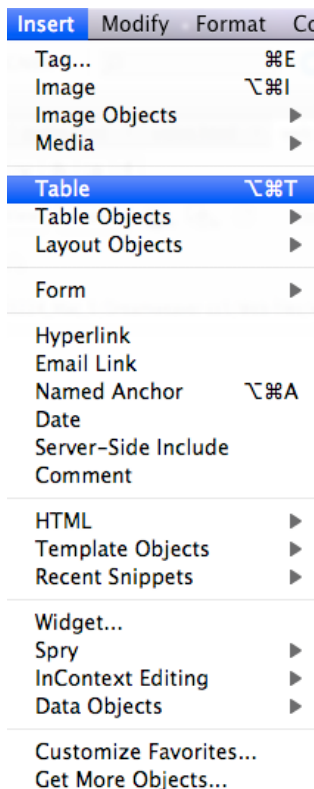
Insert Modify Format Co

Tag... ⌘E
Image ⌥⌘I
Image Objects
Media

Table ⌥⌘T
Table Objects
Layout Objects

Form

Hyperlink
Email Link
Named Anchor ⌥⌘A
Date
Server-Side Include
Comment

HTML
Template Objects
Recent Snippets

Widget...
Spry
InContext Editing
Data Objects

Customize Favorites...
Get More Objects...